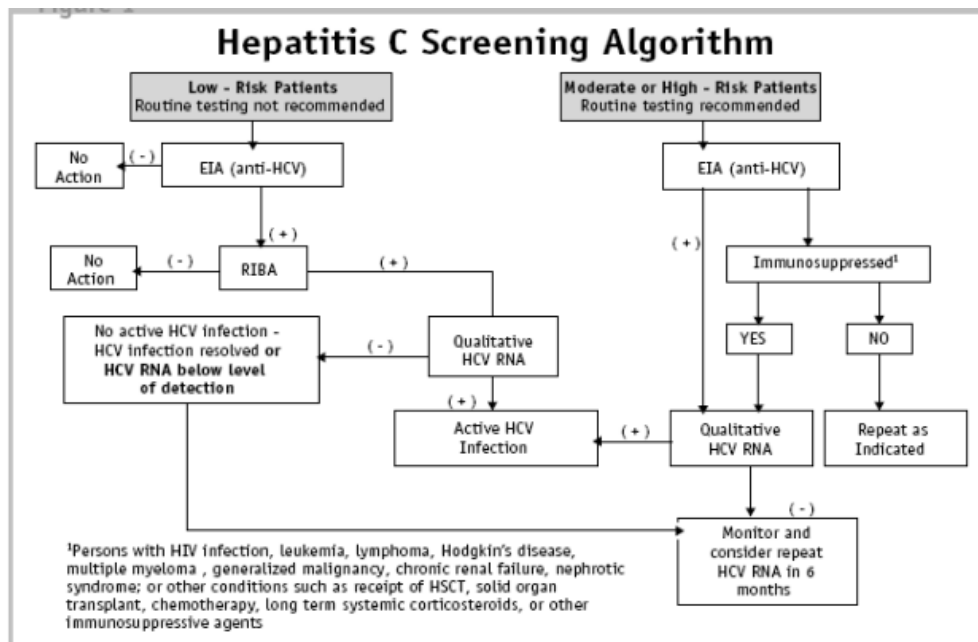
Figure 1

Hepatitis C Screening Algorithm

Low - Risk Patients
Routine testing not recommended

Moderate or High - Risk Patients
Routine testing recommended

No Action

(-)

EIA (anti-HCV)

EIA (anti-HCV)

(+)

(+)

No Action

(-)

RIBA

(+)

Immunosuppressed¹

No active HCV infection - HCV infection resolved or HCV RNA below level of detection

(-)

Qualitative HCV RNA

YES

NO

(+)

Active HCV Infection

(+)

Qualitative HCV RNA

Repeat as Indicated

(-)

Monitor and consider repeat HCV RNA in 6 months

¹Persons with HIV infection, leukemia, lymphoma, Hodgkin's disease, multiple myeloma , generalized malignancy, chronic renal failure, nephrotic syndrome; or other conditions such as receipt of HSCT, solid organ transplant, chemotherapy, long term systemic corticosteroids, or other immunosuppressive agents